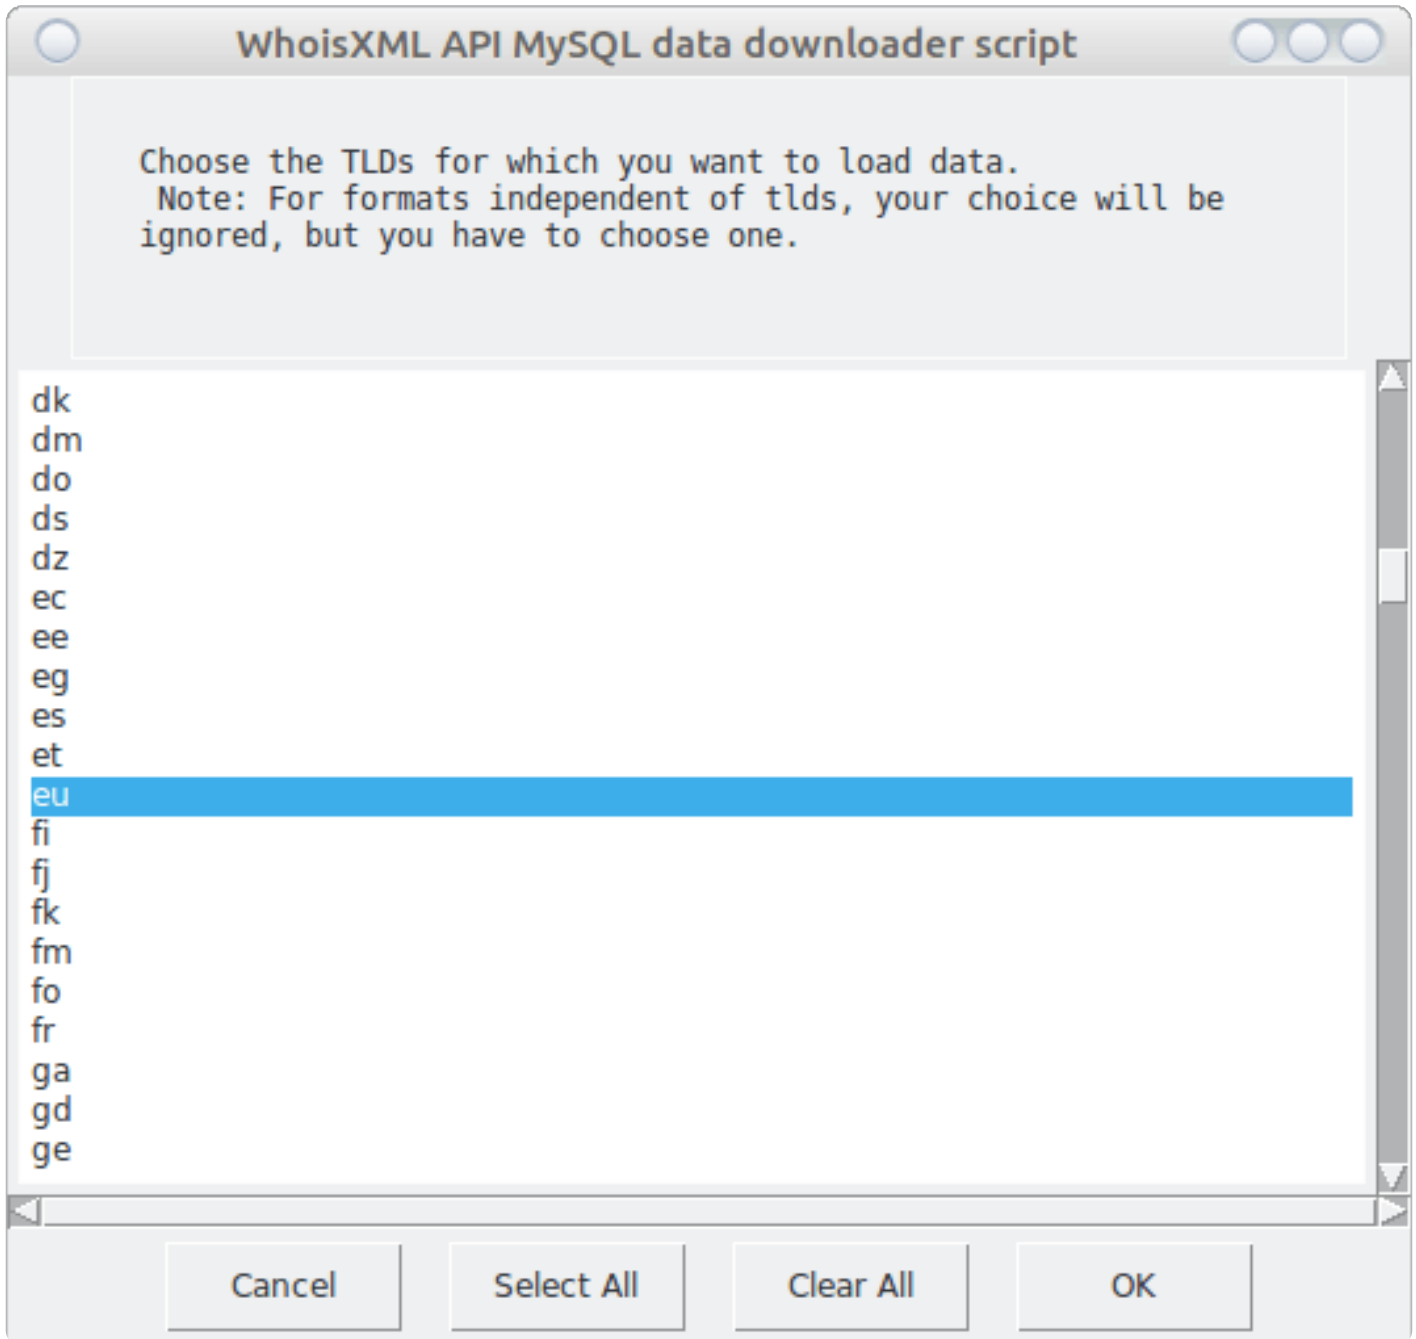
WhoisXML API MySQL data downloader script

Choose the TLDs for which you want to load data.
Note: For formats independent of tlds, your choice will be ignored, but you have to choose one.

dk
dm
do
ds
dz
ec
ee
eg
es
et
eu
fi
fj
fk
fm
fo
fr
ga
gd
ge

Cancel
Select All
Clear All
OK